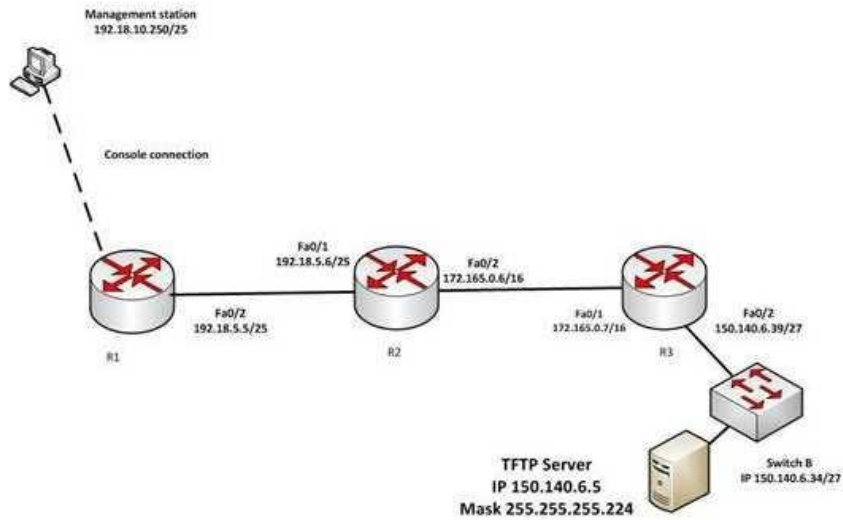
Management station
192.18.10.250/25

Console connection

Fa0/1
192.18.5.6/25

Fa0/2
172.165.0.6/16

Fa0/2
192.18.5.5/25

R1

R2

Fa0/1
172.165.0.7/16

R3

Fa0/2
150.140.6.39/27

Switch B
IP 150.140.6.34/27

TFTP Server
IP 150.140.6.5
Mask 255.255.255.224